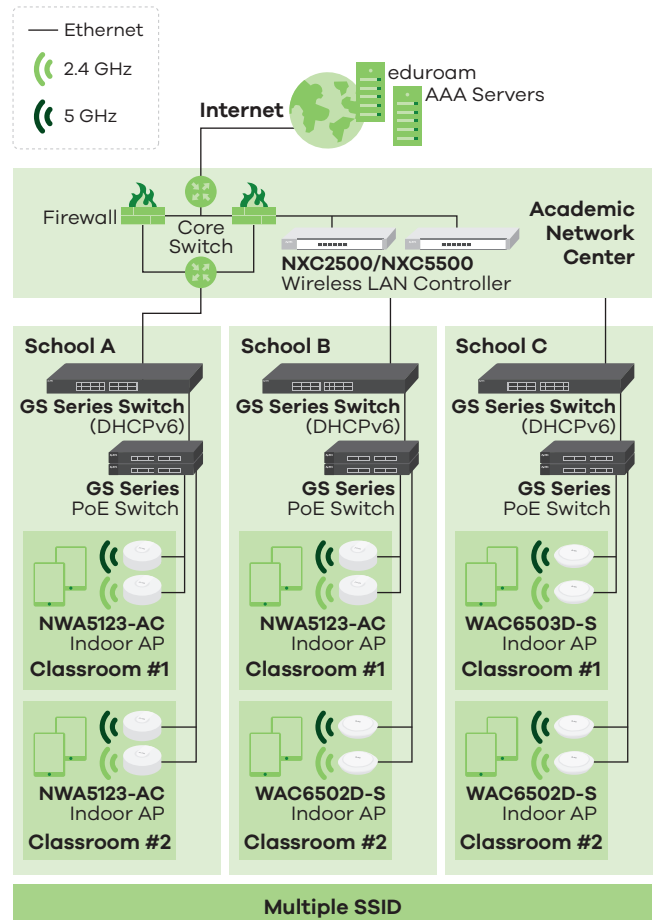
Ethernet
2.4 GHz
5 GHz

Internet
eduroam
AAA Servers

Firewall
Core Switch
NXC2500/NXC5500
Wireless LAN Controller
Academic Network Center

School A
GS Series Switch (DHCPv6)
GS Series PoE Switch
NWA5123-AC Indoor AP
Classroom #1
NWA5123-AC Indoor AP
Classroom #2

School B
GS Series Switch (DHCPv6)
GS Series PoE Switch
NWA5123-AC Indoor AP
Classroom #1
WAC6502D-S Indoor AP
Classroom #2

School C
GS Series Switch (DHCPv6)
GS Series PoE Switch
WAC6503D-S Indoor AP
Classroom #1
WAC6502D-S Indoor AP
Classroom #2

Multiple SSID